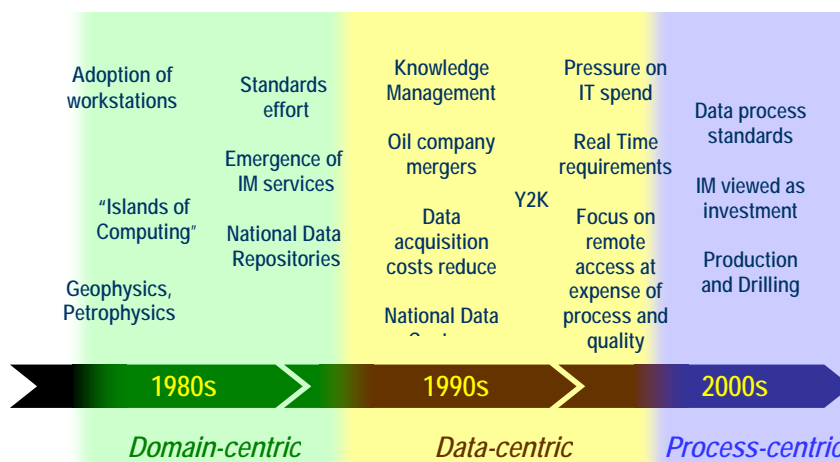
Adoption of workstations

"Islands of Computing"

Geophysics, Petrophysics

Standards effort

Emergence of IM services

National Data Repositories

Knowledge Management

Oil company mergers

Data acquisition costs reduce

National Data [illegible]

Y2K

Pressure on IT spend

Real Time requirements

Focus on remote access at expense of process and quality

Data process standards

IM viewed as investment

Production and Drilling

1980s

1990s

2000s

Domain-centric

Data-centric

Process-centric